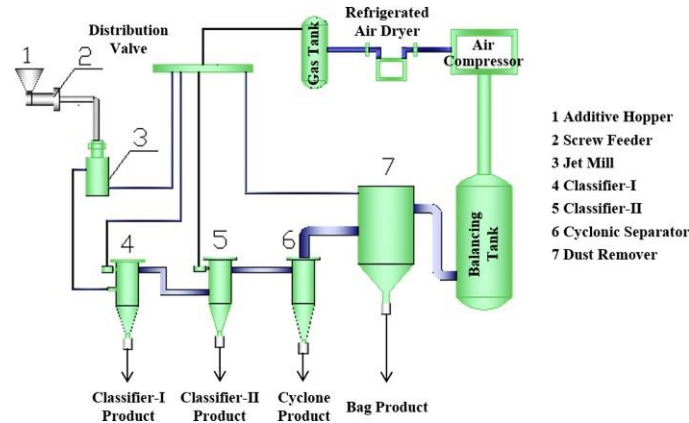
Distribution Valve

Gas Tank

Refrigerated Air Dryer

Air Compressor

1

2

3

4

5

6

7

Balancing Tank

1 Additive Hopper
2 Screw Feeder
3 Jet Mill
4 Classifier-I
5 Classifier-II
6 Cyclonic Separator
7 Dust Remover

Classifier-I Product

Classifier-II Product

Cyclone Product

Bag Product